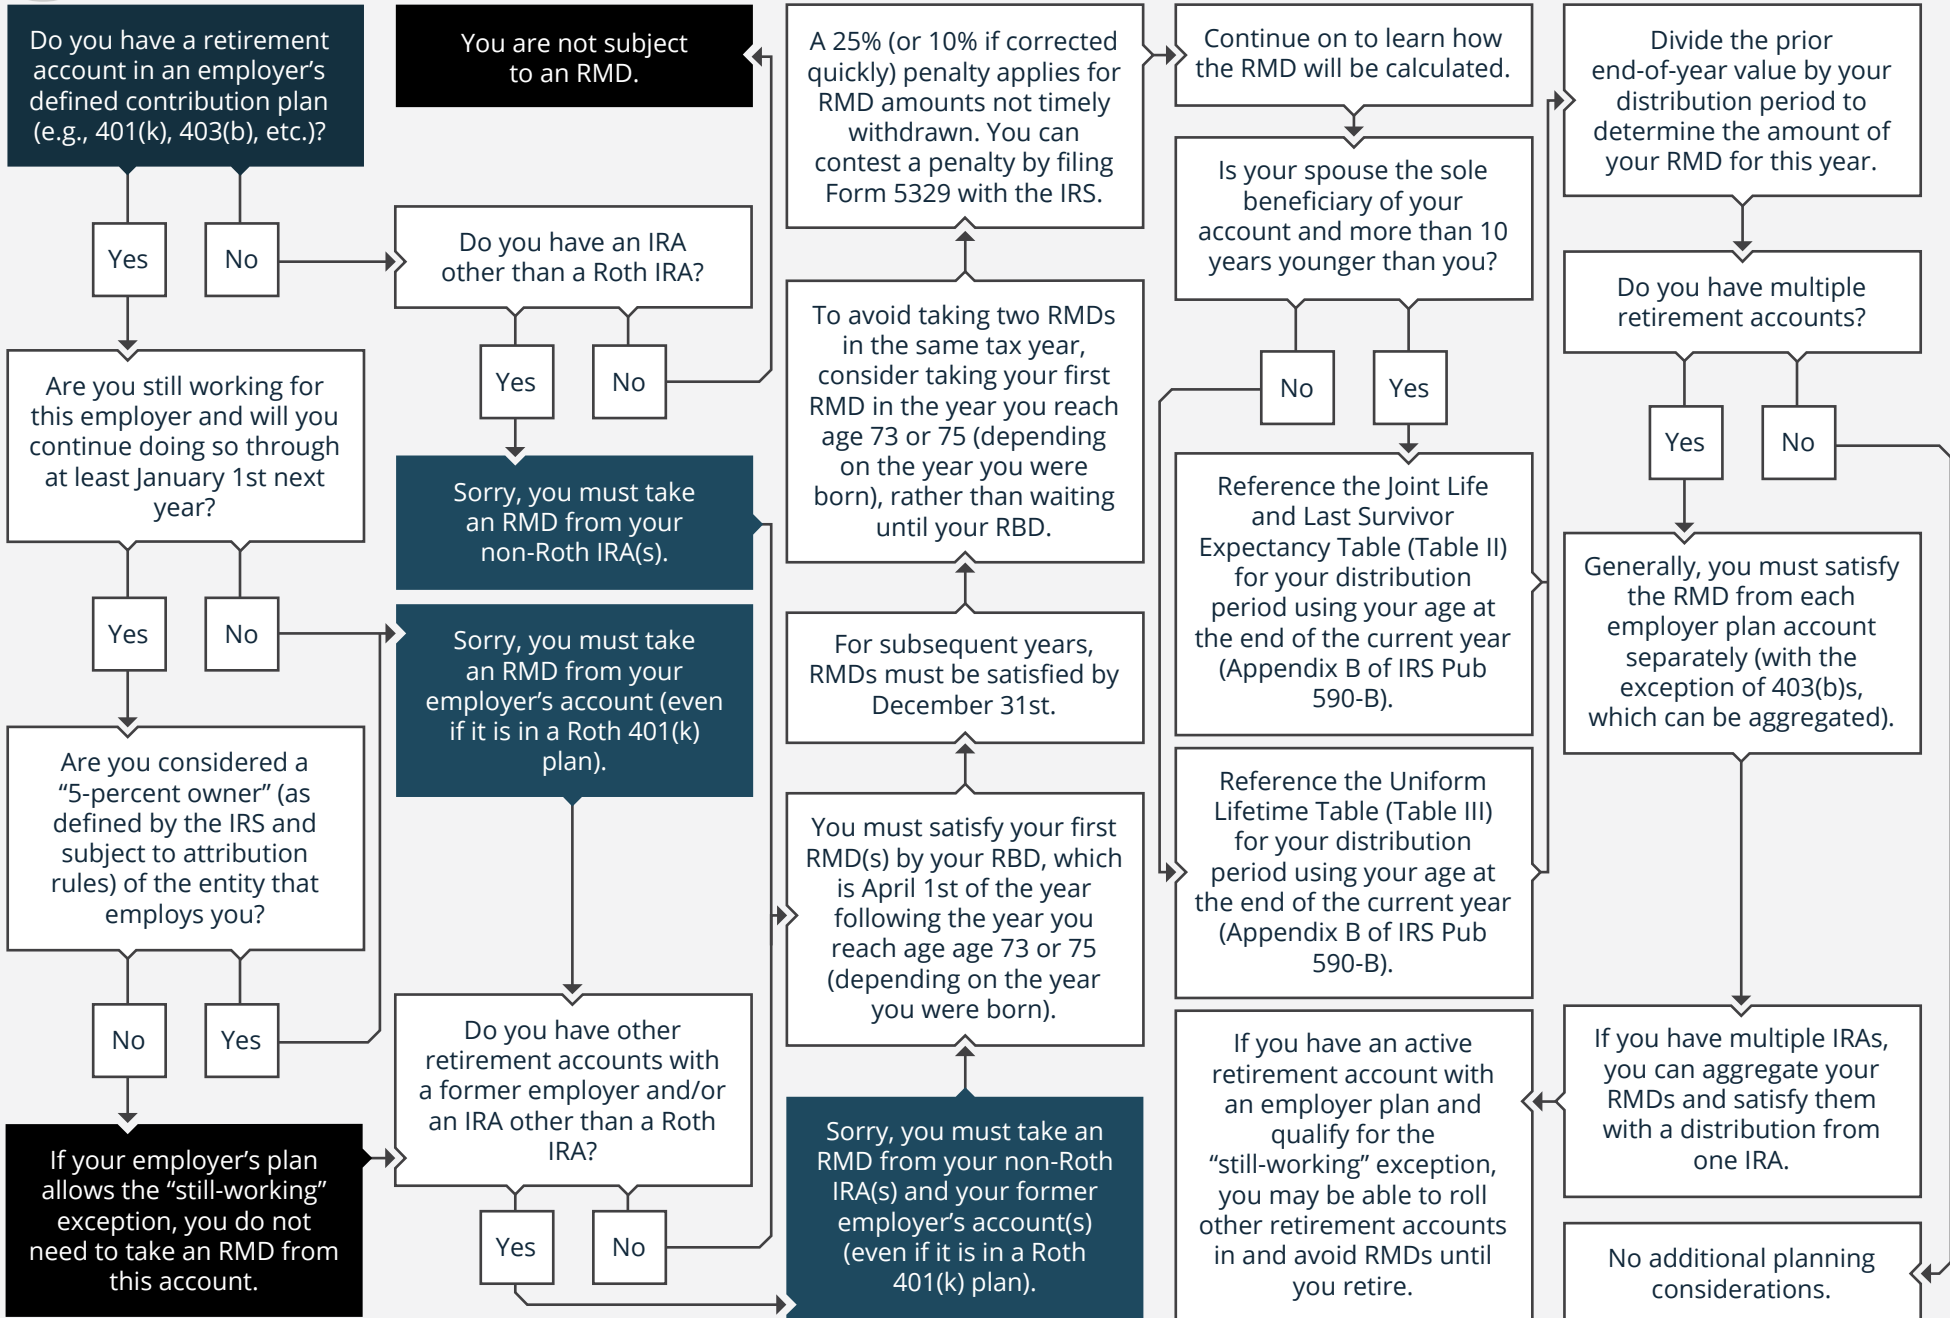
Do you have a retirement account in an employer's defined contribution plan (e.g., 401(k), 403(b), etc.)?

Yes

No

Are you still working for this employer and will you continue doing so through at least January 1st next year?

Yes

No

Are you considered a "5-percent owner" (as defined by the IRS and subject to attribution rules) of the entity that employs you?

No

Yes

If your employer's plan allows the "still-working" exception, you do not need to take an RMD from this account.

You are not subject to an RMD.

Do you have an IRA other than a Roth IRA?

Yes

No

Sorry, you must take an RMD from your non-Roth IRA(s).

Sorry, you must take an RMD from your employer's account (even if it is in a Roth 401(k) plan).

Do you have other retirement accounts with a former employer and/or an IRA other than a Roth IRA?

Yes

No

A 25% (or 10% if corrected quickly) penalty applies for RMD amounts not timely withdrawn. You can contest a penalty by filing Form 5329 with the IRS.

To avoid taking two RMDs in the same tax year, consider taking your first RMD in the year you reach age 73 or 75 (depending on the year you were born), rather than waiting until your RBD.

For subsequent years, RMDs must be satisfied by December 31st.

You must satisfy your first RMD(s) by your RBD, which is April 1st of the year following the year you reach age age 73 or 75 (depending on the year you were born).

Sorry, you must take an RMD from your non-Roth IRA(s) and your former employer's account(s) (even if it is in a Roth 401(k) plan).

Continue on to learn how the RMD will be calculated.

Is your spouse the sole beneficiary of your account and more than 10 years younger than you?

No

Yes

Reference the Joint Life and Last Survivor Expectancy Table (Table II) for your distribution period using your age at the end of the current year (Appendix B of IRS Pub 590-B).

Reference the Uniform Lifetime Table (Table III) for your distribution period using your age at the end of the current year (Appendix B of IRS Pub 590-B).

If you have an active retirement account with an employer plan and qualify for the "still-working" exception, you may be able to roll other retirement accounts in and avoid RMDs until you retire.

Divide the prior end-of-year value by your distribution period to determine the amount of your RMD for this year.

Do you have multiple retirement accounts?

Yes

No

Generally, you must satisfy the RMD from each employer plan account separately (with the exception of 403(b)s, which can be aggregated).

If you have multiple IRAs, you can aggregate your RMDs and satisfy them with a distribution from one IRA.

No additional planning considerations.